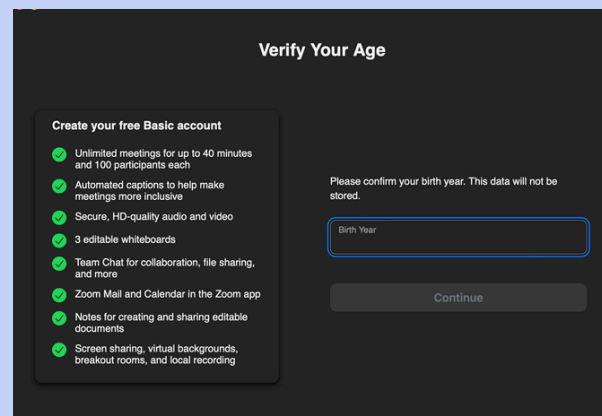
Verify Your Age

Create your free Basic account

Unlimited meetings for up to 40 minutes and 100 participants each

Automated captions to help make meetings more inclusive

Secure, HD-quality audio and video

3 editable whiteboards

Team Chat for collaboration, file sharing, and more

Zoom Mail and Calendar in the Zoom app

Notes for creating and sharing editable documents

Screen sharing, virtual backgrounds, breakout rooms, and local recording

Please confirm your birth year. This data will not be stored.

Birth Year

Continue